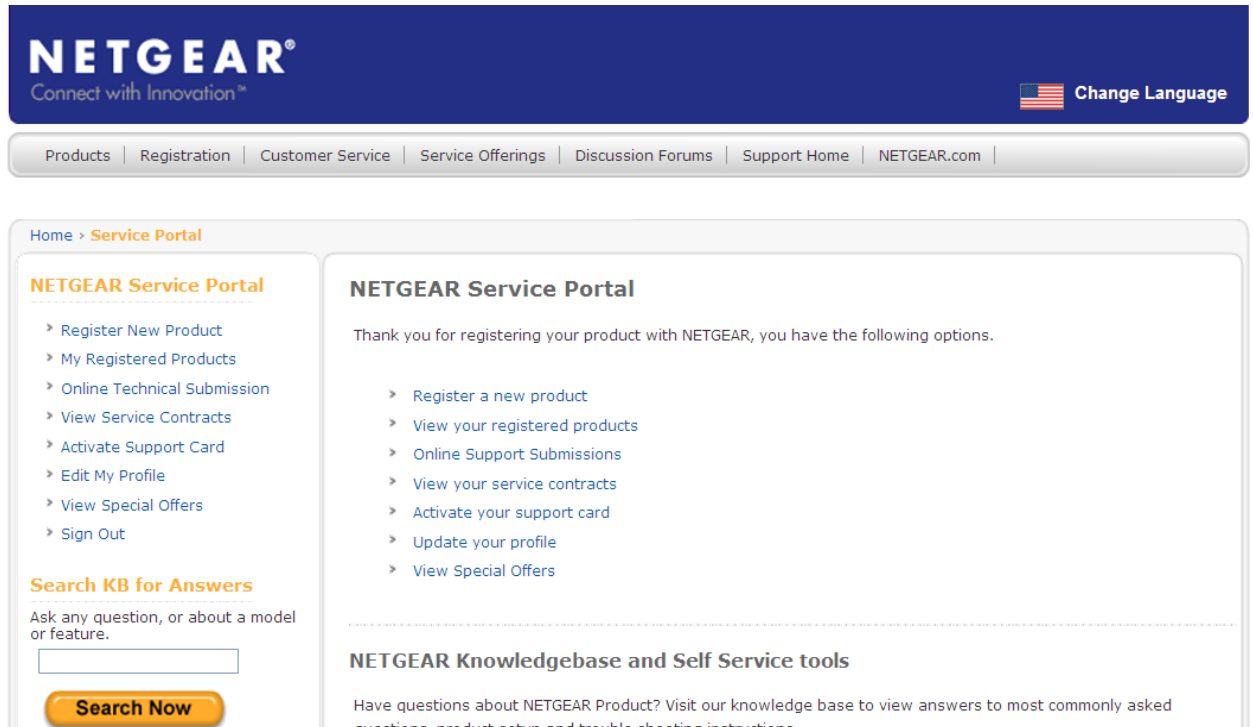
NETGEAR®
Connect with Innovation™

Change Language

Products | Registration | Customer Service | Service Offerings | Discussion Forums | Support Home | NETGEAR.com

Home › Service Portal

NETGEAR Service Portal

Register New Product
My Registered Products
Online Technical Submission
View Service Contracts
Activate Support Card
Edit My Profile
View Special Offers
Sign Out

Search KB for Answers

Ask any question, or about a model or feature.

Search Now

NETGEAR Service Portal

Thank you for registering your product with NETGEAR, you have the following options.

Register a new product
View your registered products
Online Support Submissions
View your service contracts
Activate your support card
Update your profile
View Special Offers

NETGEAR Knowledgebase and Self Service tools

Have questions about NETGEAR Product? Visit our knowledge base to view answers to most commonly asked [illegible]